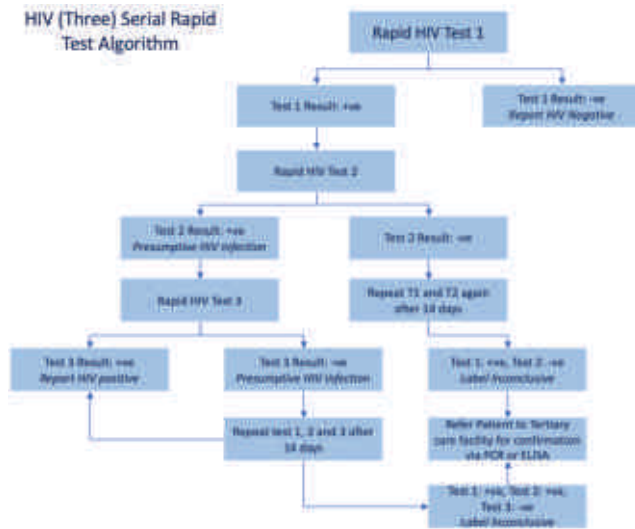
HIV (Three) Serial Rapid Test Algorithm

Rapid HIV Test 1

Test 1 Result: +ve

Test 1 Result: -ve
Report HIV Negative

Rapid HIV Test 2

Test 2 Result: +ve
Presumptive HIV infection

Test 2 Result: -ve

Rapid HIV Test 3

Repeat T1 and T2 again after 14 days

Test 3 Result: +ve
Report HIV positive

Test 3 Result: -ve
Presumptive HIV infection

Test 1: +ve, Test 2: -ve
Label Inconclusive

Repeat test 1, 2 and 3 after 14 days

Refer Patient to Tertiary care facility for confirmation via PCR or ELISA

Test 1: +ve, Test 2: +ve, Test 3: -ve
Label Inconclusive